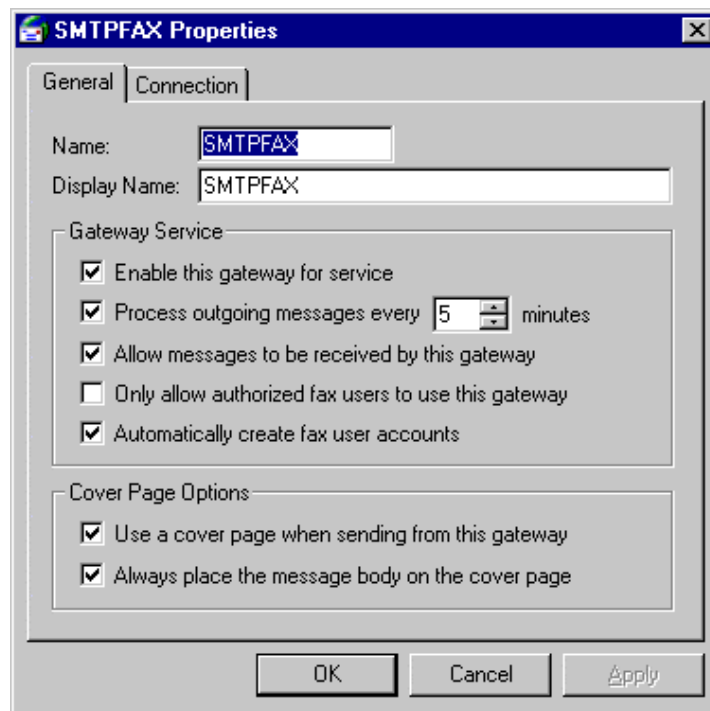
SMTPFAX Properties

General | Connection

Name: SMTPFAX

Display Name: SMTPFAX

Gateway Service

☑ Enable this gateway for service

☑ Process outgoing messages every 5 minutes

☑ Allow messages to be received by this gateway

☐ Only allow authorized fax users to use this gateway

☑ Automatically create fax user accounts

Cover Page Options

☑ Use a cover page when sending from this gateway

☑ Always place the message body on the cover page

OK | Cancel | Apply